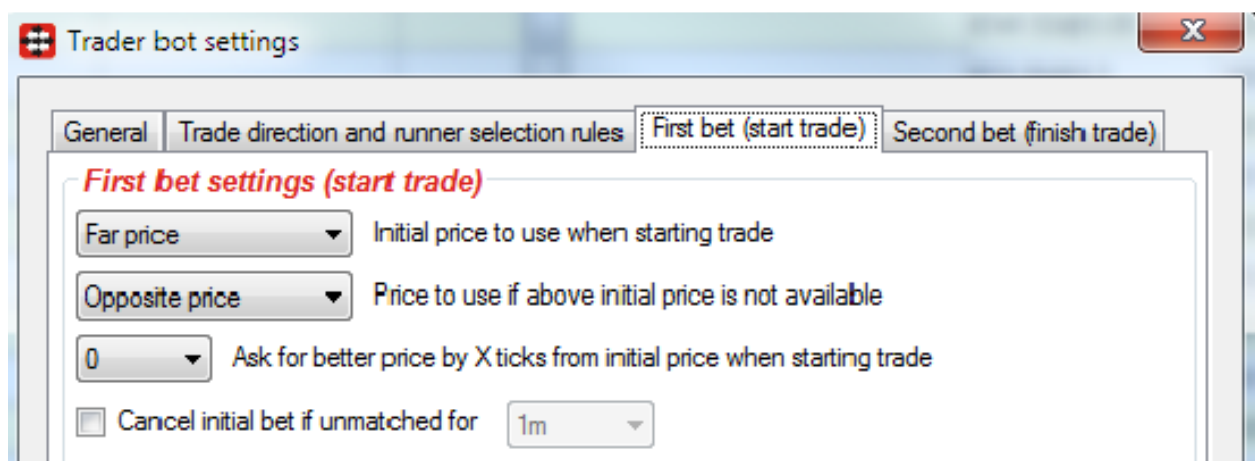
Trader bot settings

X

General | Trade direction and runner selection rules | First bet (start trade) | Second bet (finish trade)

First bet settings (start trade)

Far price
Initial price to use when starting trade

Opposite price
Price to use if above initial price is not available

0
Ask for better price by X ticks from initial price when starting trade

Cancel initial bet if unmatched for
1m